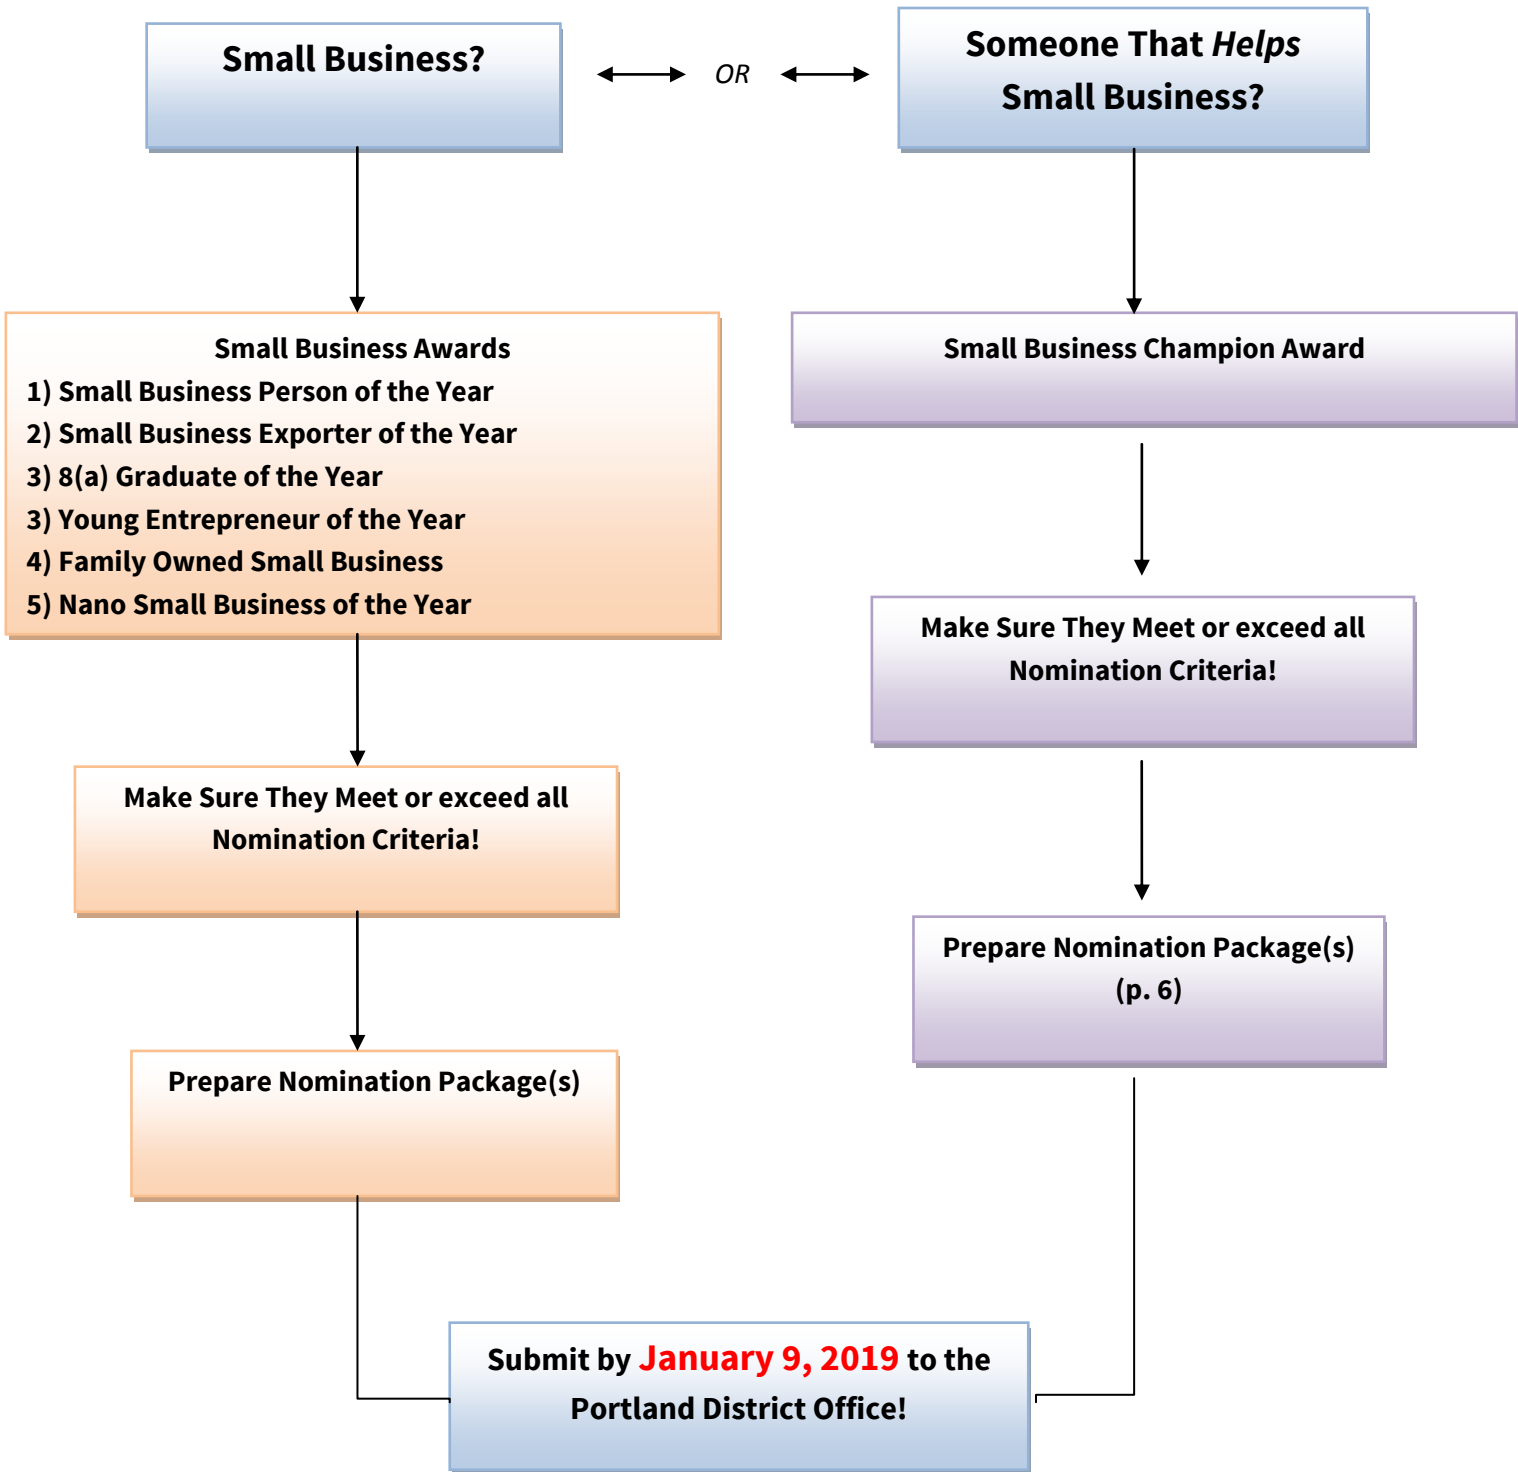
Small Business?

OR

Someone That *Helps* Small Business?

Small Business Awards
1) Small Business Person of the Year
2) Small Business Exporter of the Year
3) 8(a) Graduate of the Year
3) Young Entrepreneur of the Year
4) Family Owned Small Business
5) Nano Small Business of the Year

Small Business Champion Award

Make Sure They Meet or exceed all Nomination Criteria!

Make Sure They Meet or exceed all Nomination Criteria!

Prepare Nomination Package(s)

Prepare Nomination Package(s) (p. 6)

Submit by January 9, 2019 to the Portland District Office!